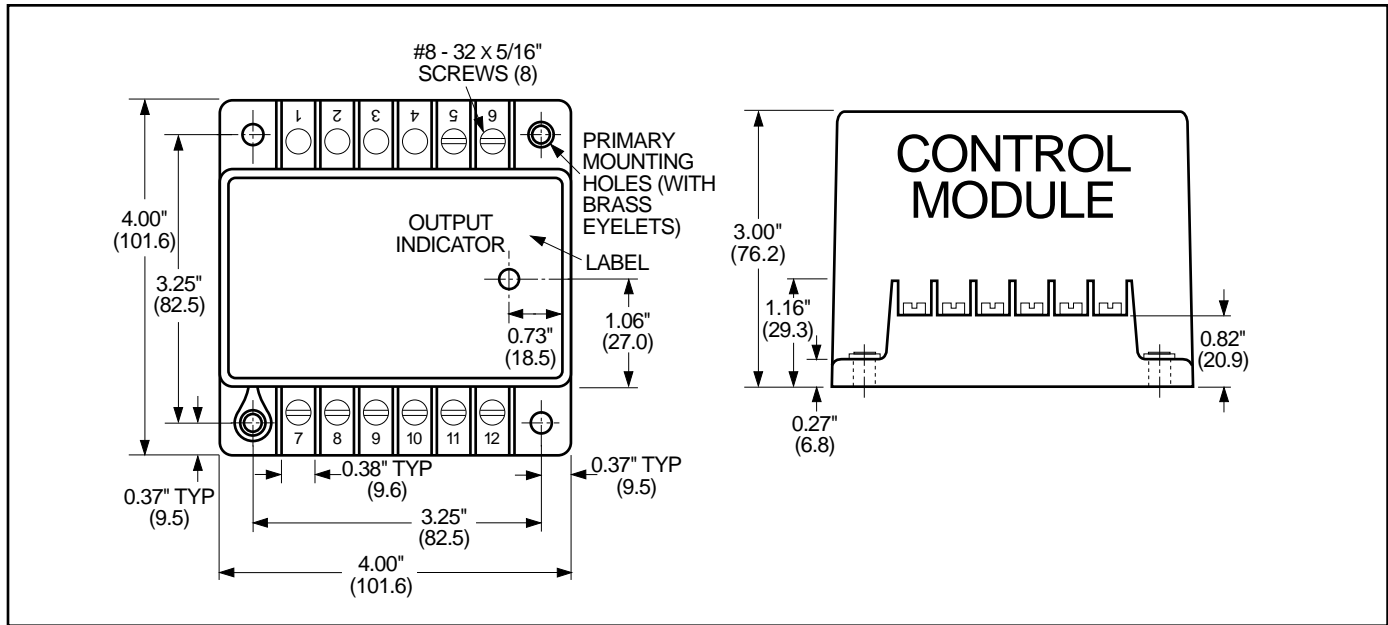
#8 - 32 x 5/16"
SCREWS (8)

1 2 3 4 5 6

PRIMARY MOUNTING HOLES (WITH BRASS EYELETS)

OUTPUT INDICATOR

LABEL

4.00"
(101.6)

3.25"
(82.5)

0.73"
(18.5)

1.06"
(27.0)

7 8 9 10 11 12

0.38" TYP
(9.6)

0.37" TYP
(9.5)

0.37" TYP
(9.5)

3.25"
(82.5)

4.00"
(101.6)

CONTROL MODULE

3.00"
(76.2)

1.16"
(29.3)

0.82"
(20.9)

0.27"
(6.8)